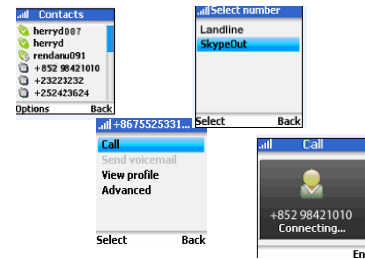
Contacts
herryd007
herryd
rendanu091
+852 98421010
+23223232
+252423624
Options
Back

Select number
Landline
SkypeOut
Select
Back

+8675525331...
Call
Send voicemail
View profile
Advanced
Select
Back

Call
+852 98421010
Connecting...
En